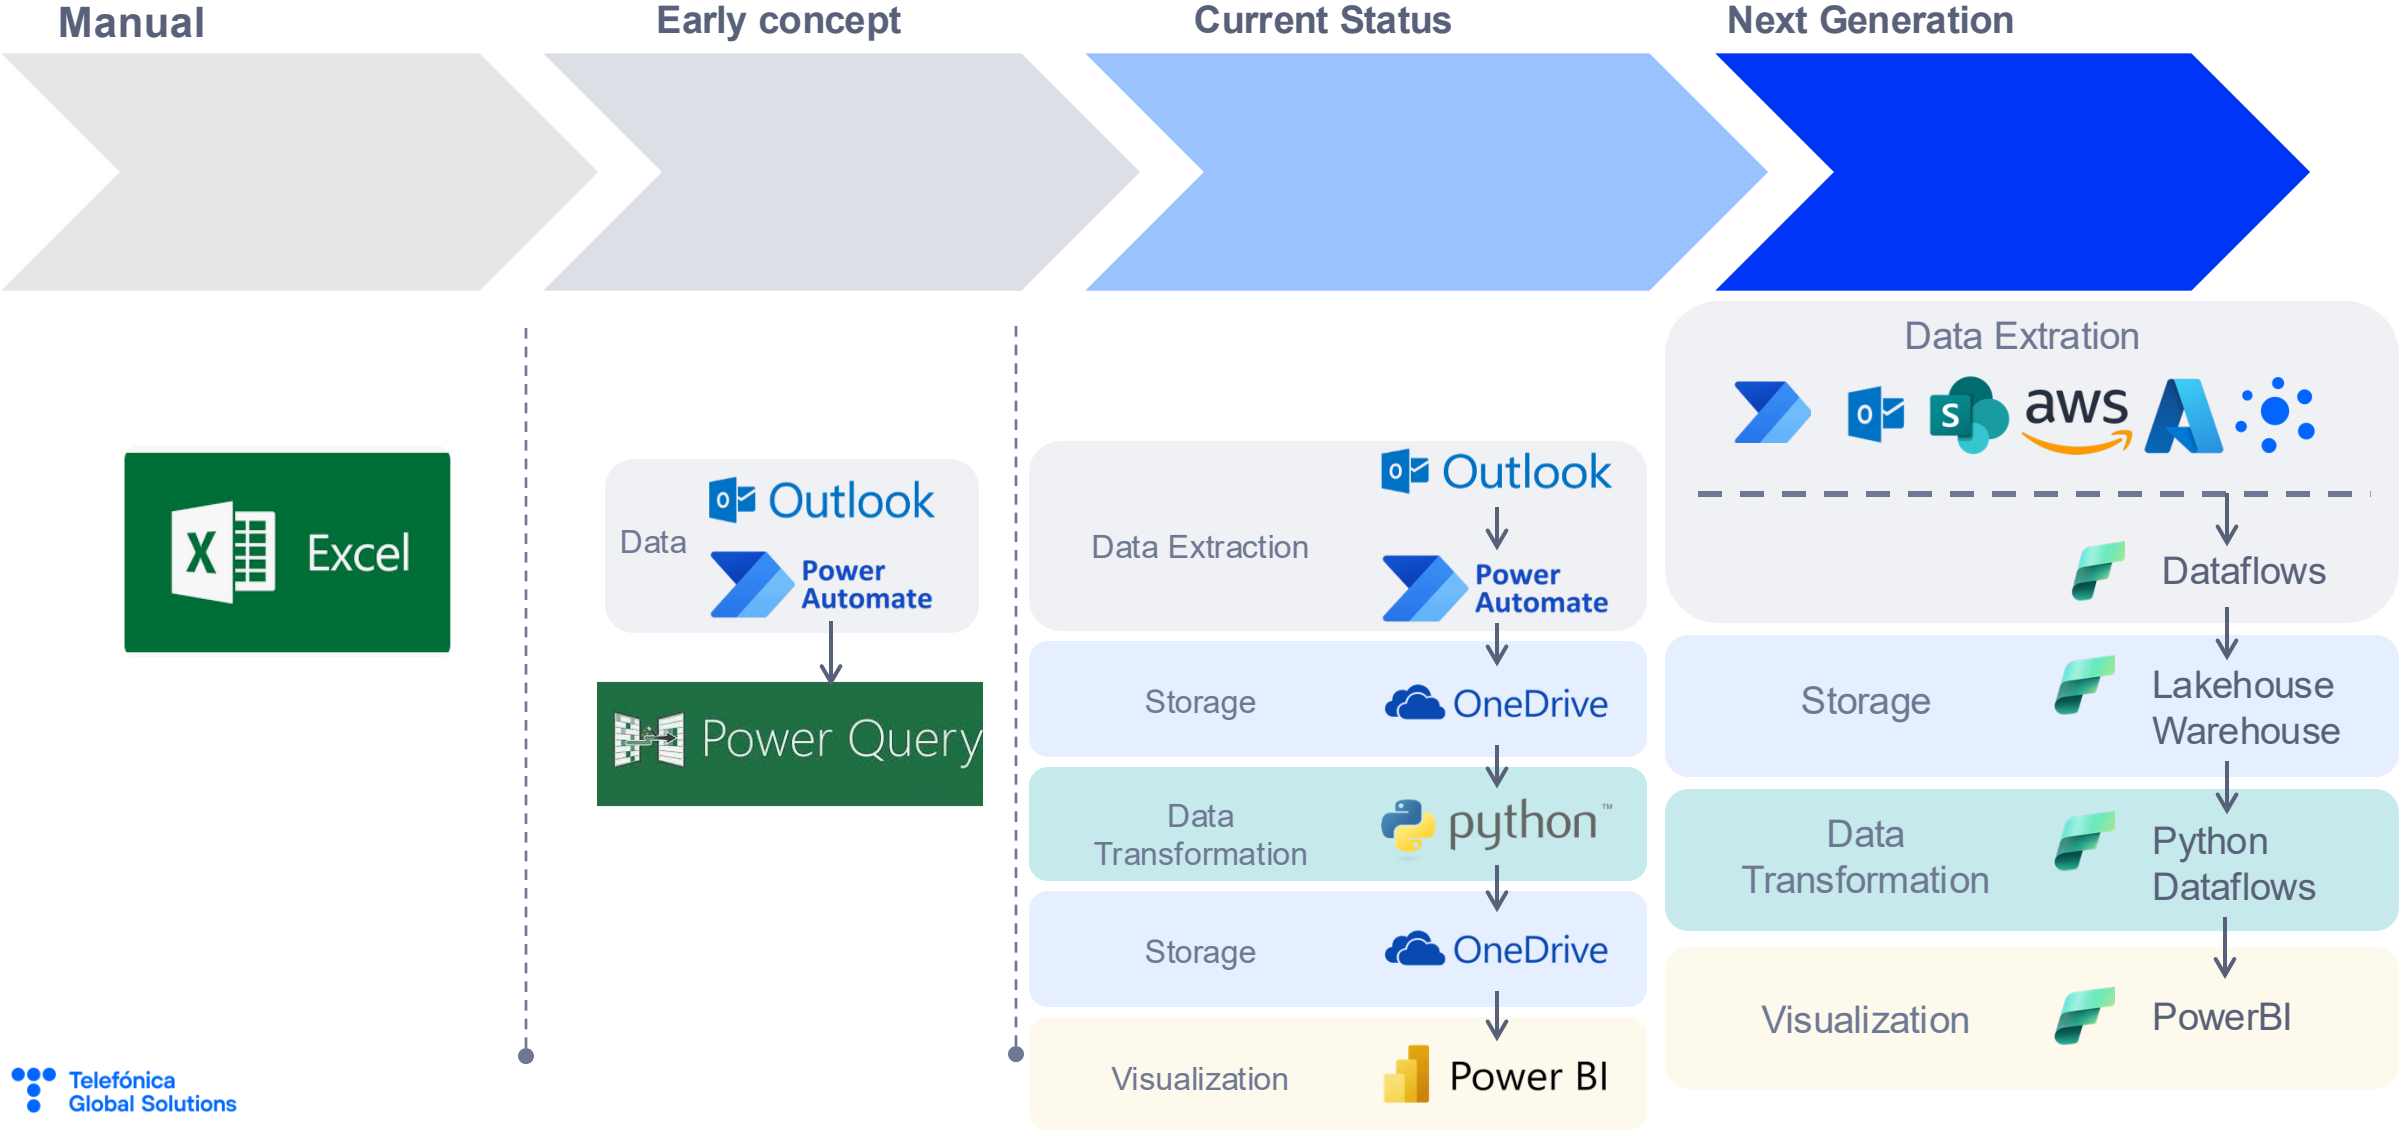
Manual

Early concept

Current Status

Next Generation

Excel

Data

Outlook

Power Automate

Power Query

Data Extraction

Outlook

Power Automate

Storage

OneDrive

Data Transformation

python™

Storage

OneDrive

Visualization

Power BI

Data Extration

aws

Dataflows

Storage

Lakehouse Warehouse

Data Transformation

Python Dataflows

Visualization

PowerBI

Telefónica Global Solutions